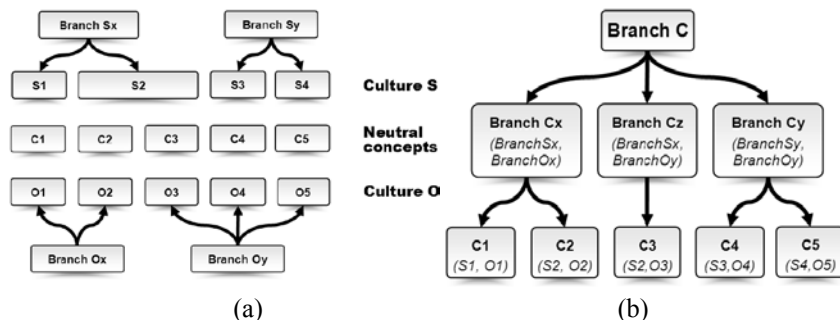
Branch Sx
Branch Sy
S1
S2
S3
S4
C1
C2
C3
C4
C5
O1
O2
O3
O4
O5
Branch Ox
Branch Oy

Culture S
Neutral concepts
Culture O

Branch C
Branch Cx (BranchSx, BranchOx)
Branch Cz (BranchSx, BranchOy)
Branch Cy (BranchSy, BranchOy)
C1 (S1, O1)
C2 (S2, O2)
C3 (S2,O3)
C4 (S3,O4)
C5 (S4,O5)

(a)

(b)